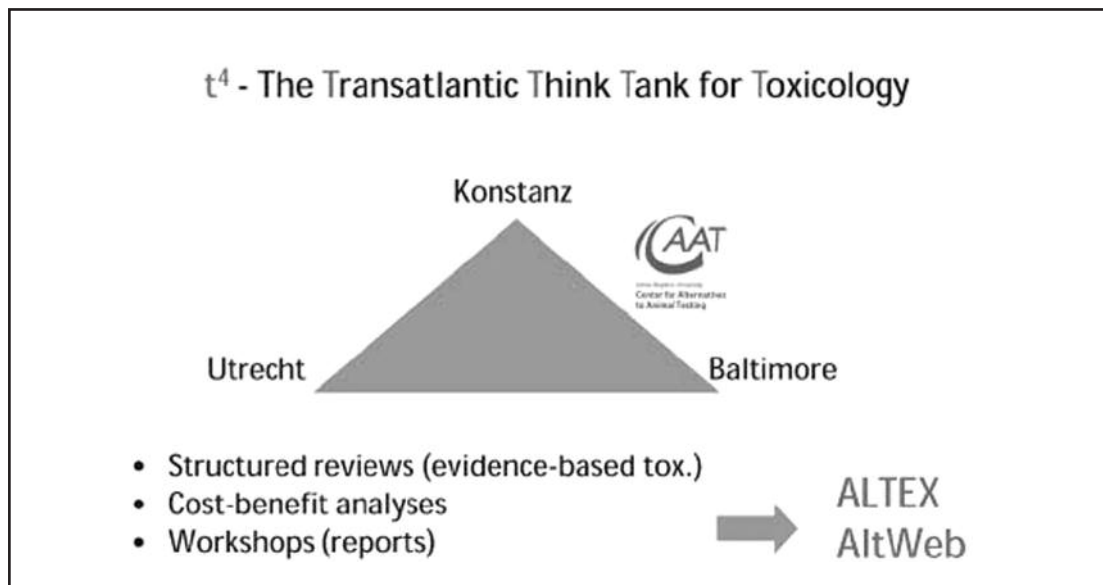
$t^4$ - The Transatlantic Think Tank for Toxicology

Konstanz

CAAT

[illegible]
Center for Alternatives to Animal Testing

Utrecht

Baltimore

- Structured reviews (evidence-based tox.)
- Cost-benefit analyses
- Workshops (reports)

ALTEX
AltWeb